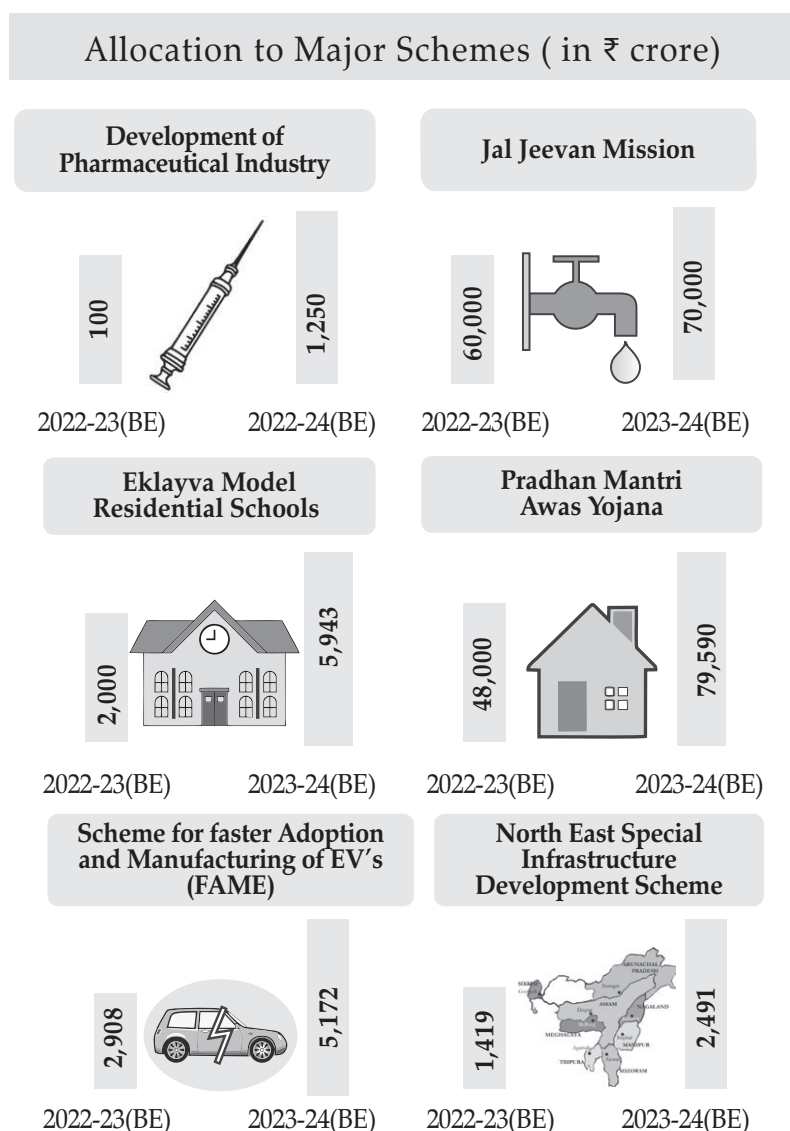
Allocation to Major Schemes ( in ₹ crore)

Development of Pharmaceutical Industry

100

1,250

2022-23(BE) 2022-24(BE)

Jal Jeevan Mission

60,000

70,000

2022-23(BE) 2023-24(BE)

Eklayva Model Residential Schools

2,000

5,943

2022-23(BE) 2023-24(BE)

Pradhan Mantri Awas Yojana

48,000

79,590

2022-23(BE) 2023-24(BE)

Scheme for faster Adoption and Manufacturing of EV's (FAME)

2,908

5,172

2022-23(BE) 2023-24(BE)

North East Special Infrastructure Development Scheme

1,419

ARUNACHAL PRADESH SIKKIM ASSAM NAGALAND MEGHALAYA MANIPUR TRIPURA MIZORAM

2,491

2022-23(BE) 2023-24(BE)